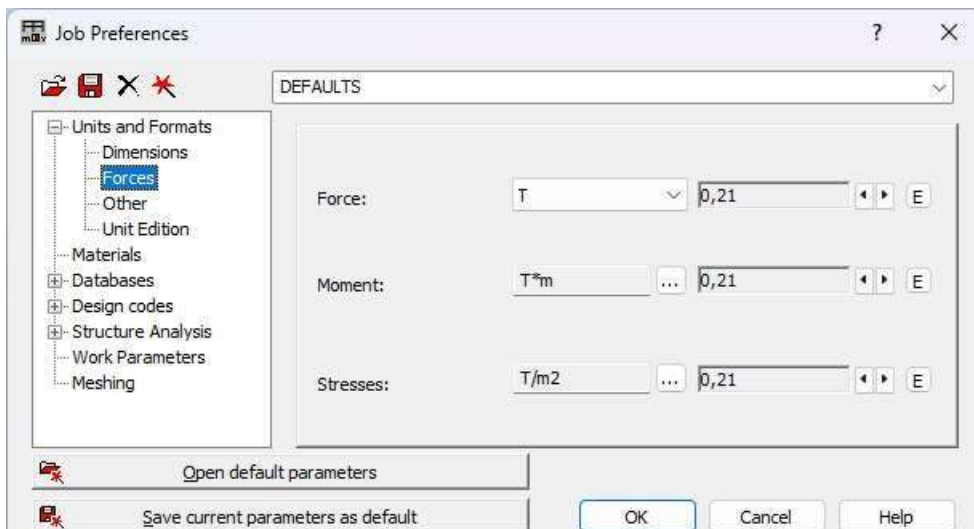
Job Preferences

?

X

DEFAULTS

Units and Formats
Dimensions
Forces
Other
Unit Edition
Materials
Databases
Design codes
Structure Analysis
Work Parameters
Meshing

Force: T 0,21 E

Moment: T*m ... 0,21 E

Stresses: T/m2 ... 0,21 E

Open default parameters

Save current parameters as default

OK

Cancel

Help